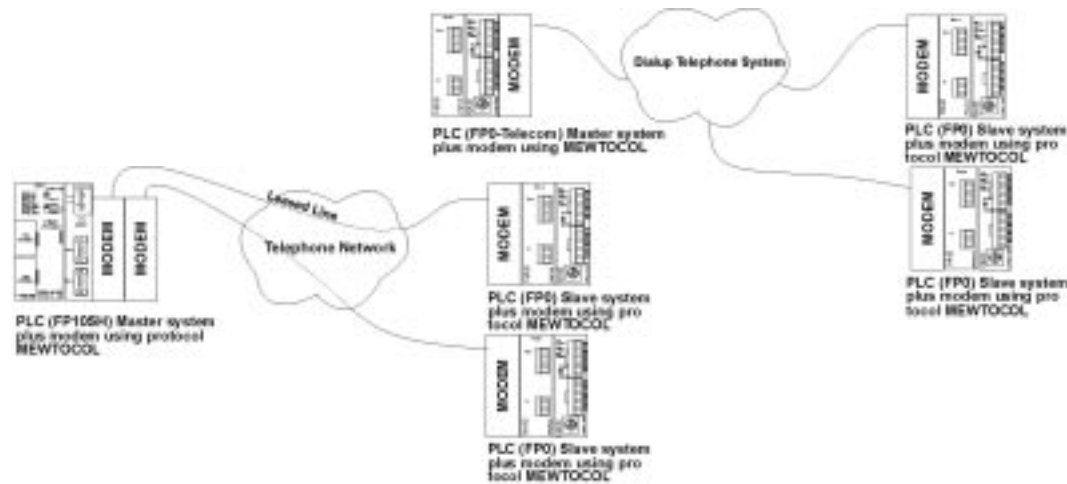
MODEM

Dialup Telephone System

MODEM

PLC (FP0-Telecom) Master system plus modem using MEWTOCOL

PLC (FP0) Slave system plus modem using pro tocol MEWTOCOL

MODEM

MODEM

MODEM

Leased Line

Telephone Network

MODEM

PLC (FP0) Slave system plus modem using pro tocol MEWTOCOL

PLC (FP0) Slave system plus modem using pro tocol MEWTOCOL

PLC (FP10SH) Master system plus modem using protocol MEWTOCOL

MODEM

PLC (FP0) Slave system plus modem using pro tocol MEWTOCOL